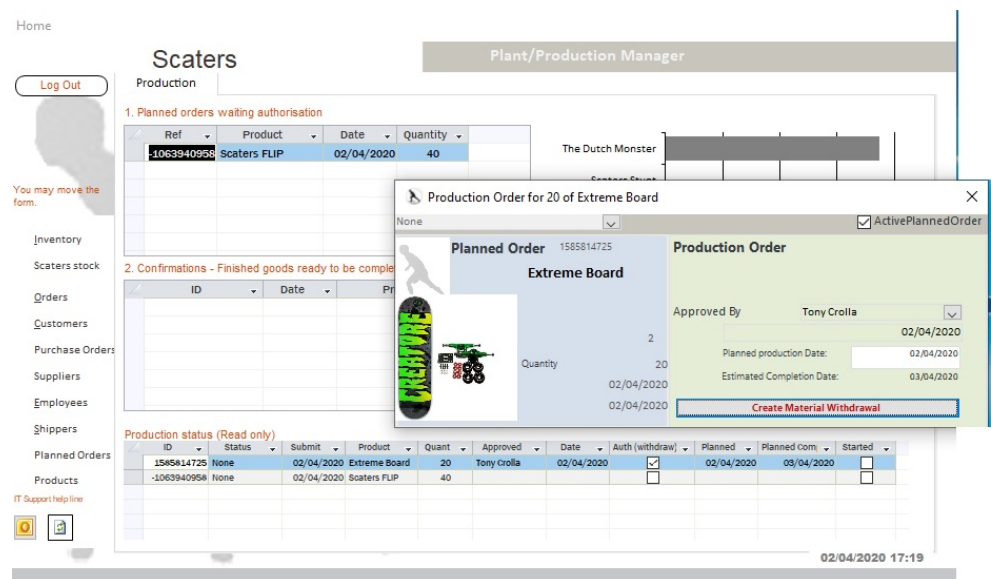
Home

Scaters

Plant/Production Manager

Log Out

Production

1. Planned orders waiting authorisation

| Ref | Product | Date | Quantity |
|---|---|---|---|
| -1063940958 | Scaters FLIP | 02/04/2020 | 40 |

The Dutch Monster

Scaters Stunt

You may move the form.

Inventory

Scaters stock

Orders

Customers

Purchase Orders

Suppliers

Employees

Shippers

Planned Orders

Products

IT Support help line

2. Confirmations - Finished goods ready to be comple

| ID | Date | Pr |
|---|---|---|

Production Order for 20 of Extreme Board

None

ActivePlannedOrder

Planned Order 1585814725

Extreme Board

2

Quantity 20

02/04/2020

02/04/2020

Production Order

Approved By Tony Crolla

02/04/2020

Planned production Date: 02/04/2020

Estimated Completion Date: 03/04/2020

Create Material Withdrawal

Production status (Read only)

| ID | Status | Submit | Product | Quant | Approved | Date | Auth (withdraw) | Planned | Planned Com | Started |
|---|---|---|---|---|---|---|---|---|---|---|
| 1585814725 | None | 02/04/2020 | Extreme Board | 20 | Tony Crolla | 02/04/2020 | ☑ | 02/04/2020 | 03/04/2020 | ☐ |
| -1063940958 | None | 02/04/2020 | Scaters FLIP | 40 | | | ☐ | | | ☐ |

02/04/2020 17:19